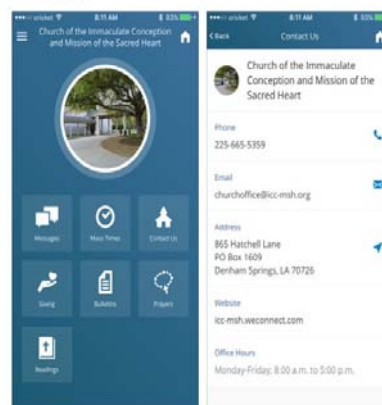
•••○○ cricket 8:11 AM 83%

Church of the Immaculate Conception and Mission of the Sacred Heart

Messages
Mass Times
Contact Us
Giving
Bulletins
Prayers
Readings

•••○○ cricket 8:11 AM 83%

< Back
Contact Us

Church of the Immaculate Conception and Mission of the Sacred Heart

Phone
225-665-5359

Email
churchoffice@icc-msh.org

Address
865 Hatchell Lane
PO Box 1609
Denham Springs, LA 70726

Website
icc-msh.weconnect.com

Office Hours
Monday-Friday, 8:00 a.m. to 5:00 p.m.